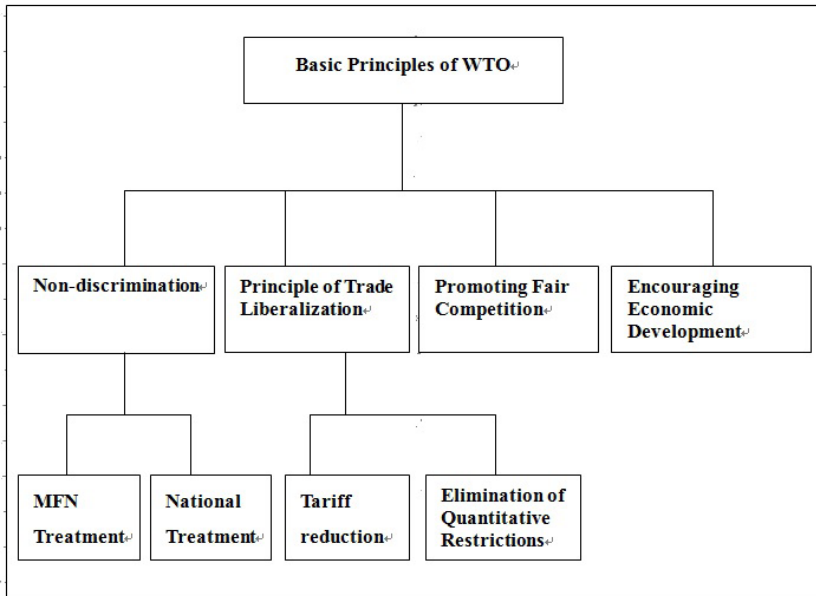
Basic Principles of WTO

Non-discrimination

Principle of Trade Liberalization

Promoting Fair Competition

Encouraging Economic Development

MFN Treatment

National Treatment

Tariff reduction

Elimination of Quantitative Restrictions